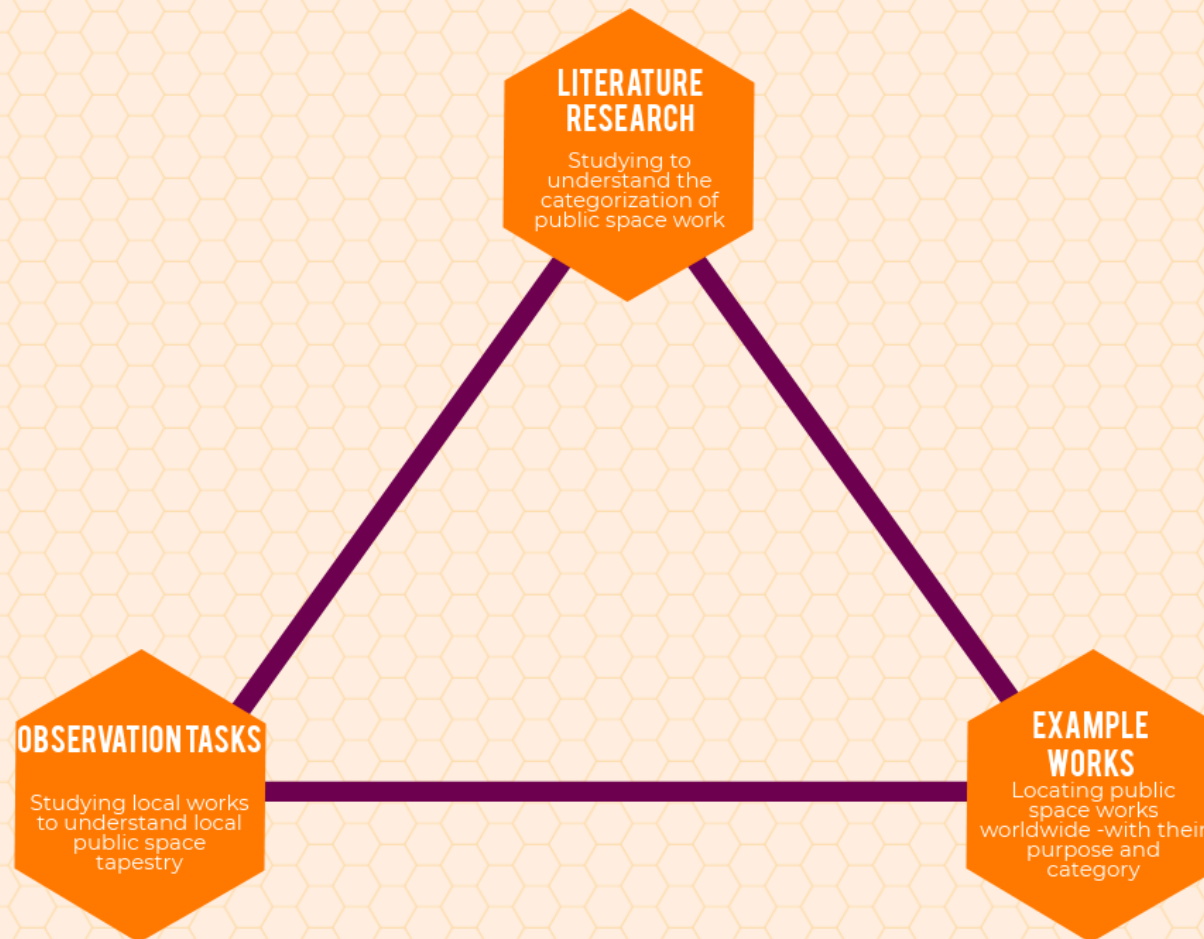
LITERATURE RESEARCH

Studying to understand the categorization of public space work

OBSERVATION TASKS

Studying local works to understand local public space tapestry

EXAMPLE WORKS

Locating public space works worldwide -with their purpose and category